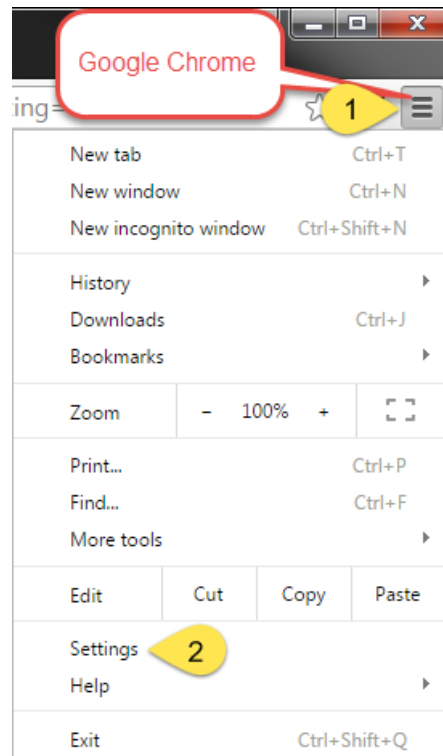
Google Chrome

ing=

1

New tab Ctrl+T
New window Ctrl+N
New incognito window Ctrl+Shift+N

History
Downloads Ctrl+J
Bookmarks

Zoom − 100% +

Print... Ctrl+P
Find... Ctrl+F
More tools

Edit Cut Copy Paste

Settings
2
Help

Exit Ctrl+Shift+Q